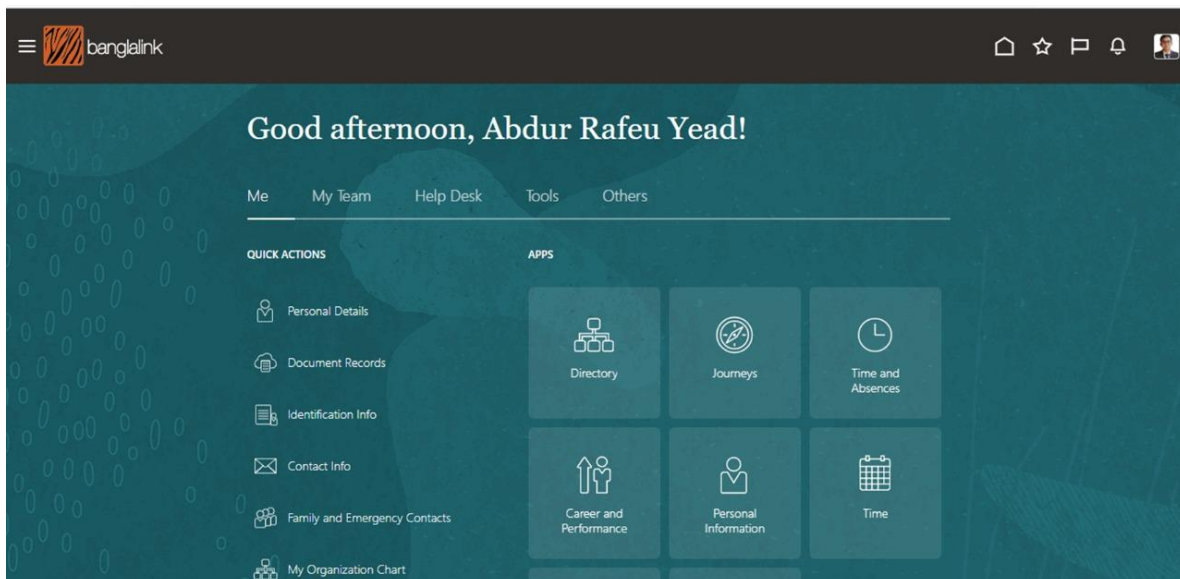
banglalink

Good afternoon, Abdur Rafeu Yead!

Me My Team Help Desk Tools Others

QUICK ACTIONS

Personal Details

Document Records

Identification Info

Contact Info

Family and Emergency Contacts

My Organization Chart

APPS

Directory

Journeys

Time and Absences

Career and Performance

Personal Information

Time